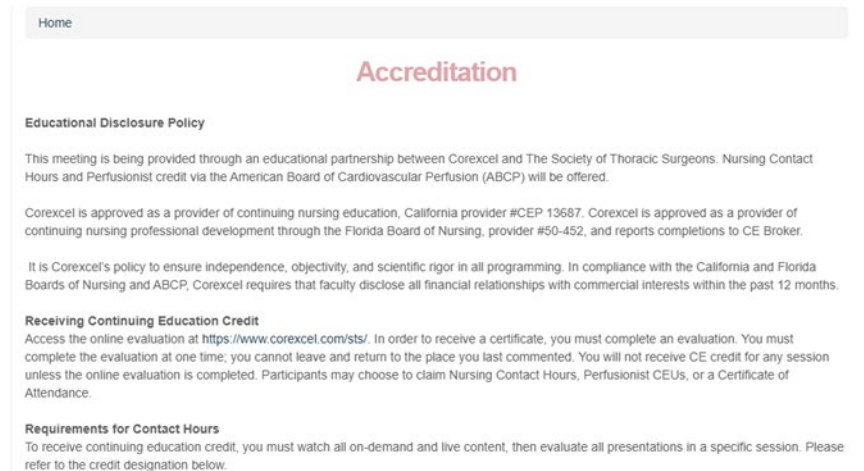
Home

Accreditation

Educational Disclosure Policy

This meeting is being provided through an educational partnership between Corexcel and The Society of Thoracic Surgeons. Nursing Contact Hours and Perfusionist credit via the American Board of Cardiovascular Perfusion (ABCP) will be offered.

Corexcel is approved as a provider of continuing nursing education, California provider #CEP 13687. Corexcel is approved as a provider of continuing nursing professional development through the Florida Board of Nursing, provider #50-452, and reports completions to CE Broker.

It is Corexcel's policy to ensure independence, objectivity, and scientific rigor in all programming. In compliance with the California and Florida Boards of Nursing and ABCP, Corexcel requires that faculty disclose all financial relationships with commercial interests within the past 12 months.

Receiving Continuing Education Credit
Access the online evaluation at https://www.corexcel.com/sts/. In order to receive a certificate, you must complete an evaluation. You must complete the evaluation at one time; you cannot leave and return to the place you last commented. You will not receive CE credit for any session unless the online evaluation is completed. Participants may choose to claim Nursing Contact Hours, Perfusionist CEUs, or a Certificate of Attendance.

Requirements for Contact Hours
To receive continuing education credit, you must watch all on-demand and live content, then evaluate all presentations in a specific session. Please refer to the credit designation below.